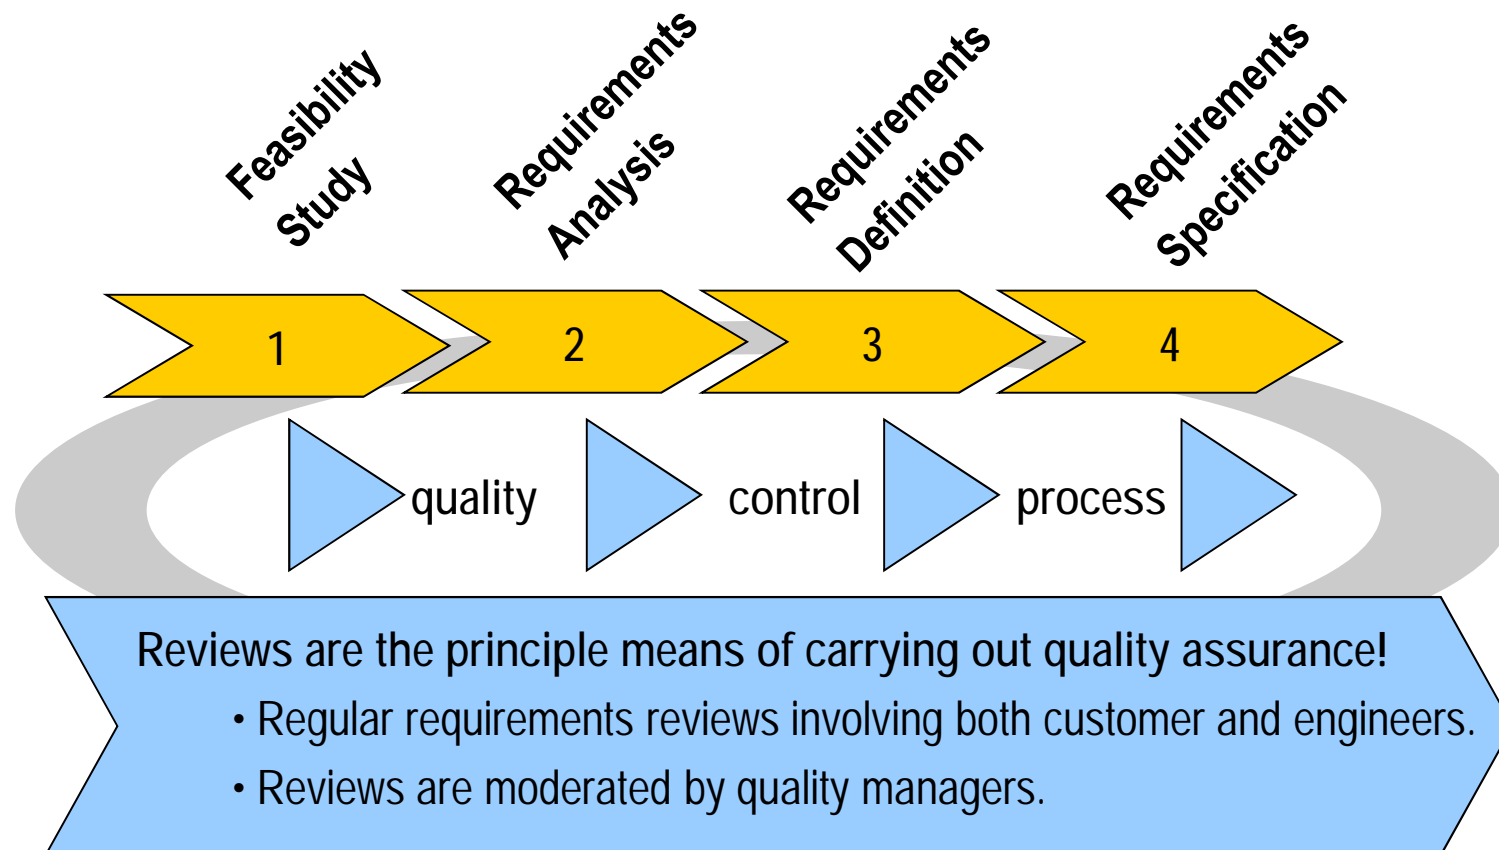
Feasibility Study

Requirements Analysis

Requirements Definition

Requirements Specification

1

2

3

4

quality

control

process

Reviews are the principle means of carrying out quality assurance!

• Regular requirements reviews involving both customer and engineers.

• Reviews are moderated by quality managers.